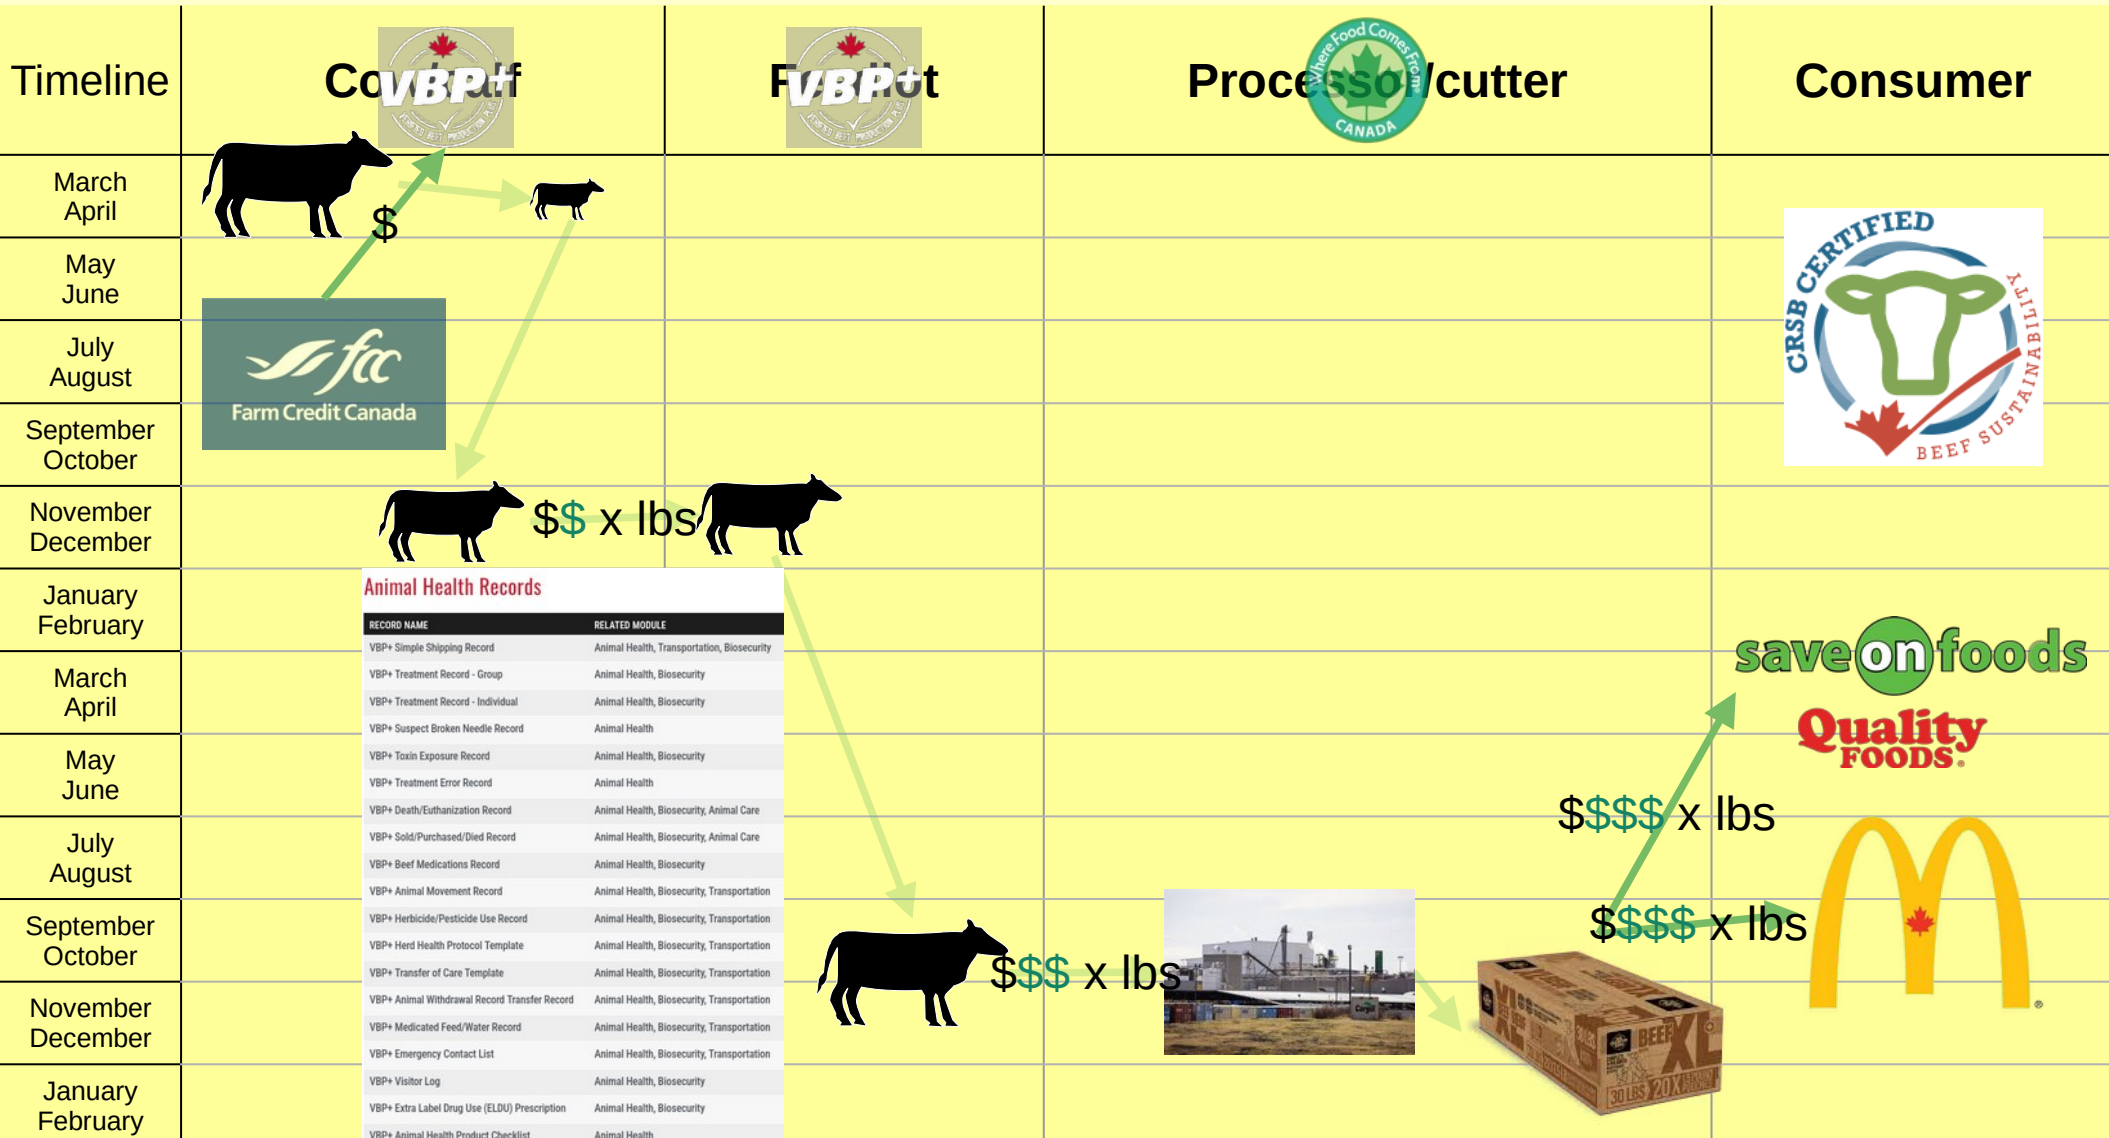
| Timeline | Co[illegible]lf VBP+ | F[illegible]t VBP+ | Proce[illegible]/cutter Where Food Comes From CANADA | Consumer |
|---|---|---|---|---|
| March April | $ | | | |
| May June | Farm Credit Canada | | | CRSB CERTIFIED BEEF SUSTAINABILITY |
| July August | | | | |
| September October | | | | |
| November December | $$ x lbs | | | |
| January February | | | | save on foods |
| March April | | | | Quality FOODS |
| May June | | | | |
| July August | | | | $$$$ x lbs |
| September October | | | $$$ x lbs | $$$$ x lbs |
| November December | | | | |
| January February | | | | |

Animal Health Records

| RECORD NAME | RELATED MODULE |
|---|---|
| VBP+ Simple Shipping Record | Animal Health, Transportation, Biosecurity |
| VBP+ Treatment Record - Group | Animal Health, Biosecurity |
| VBP+ Treatment Record - Individual | Animal Health, Biosecurity |
| VBP+ Suspect Broken Needle Record | Animal Health |
| VBP+ Toxin Exposure Record | Animal Health, Biosecurity |
| VBP+ Treatment Error Record | Animal Health |
| VBP+ Death/Euthanization Record | Animal Health, Biosecurity, Animal Care |
| VBP+ Sold/Purchased/Died Record | Animal Health, Biosecurity, Animal Care |
| VBP+ Beef Medications Record | Animal Health, Biosecurity |
| VBP+ Animal Movement Record | Animal Health, Biosecurity, Transportation |
| VBP+ Herbicide/Pesticide Use Record | Animal Health, Biosecurity, Transportation |
| VBP+ Herd Health Protocol Template | Animal Health, Biosecurity, Transportation |
| VBP+ Transfer of Care Template | Animal Health, Biosecurity, Transportation |
| VBP+ Animal Withdrawal Record Transfer Record | Animal Health, Biosecurity, Transportation |
| VBP+ Medicated Feed/Water Record | Animal Health, Biosecurity, Transportation |
| VBP+ Emergency Contact List | Animal Health, Biosecurity, Transportation |
| VBP+ Visitor Log | Animal Health, Biosecurity |
| VBP+ Extra Label Drug Use (ELDU) Prescription | Animal Health, Biosecurity |
| VBP+ Animal Health Product Checklist | Animal Health |

BEEF XL 30 LBS 20X